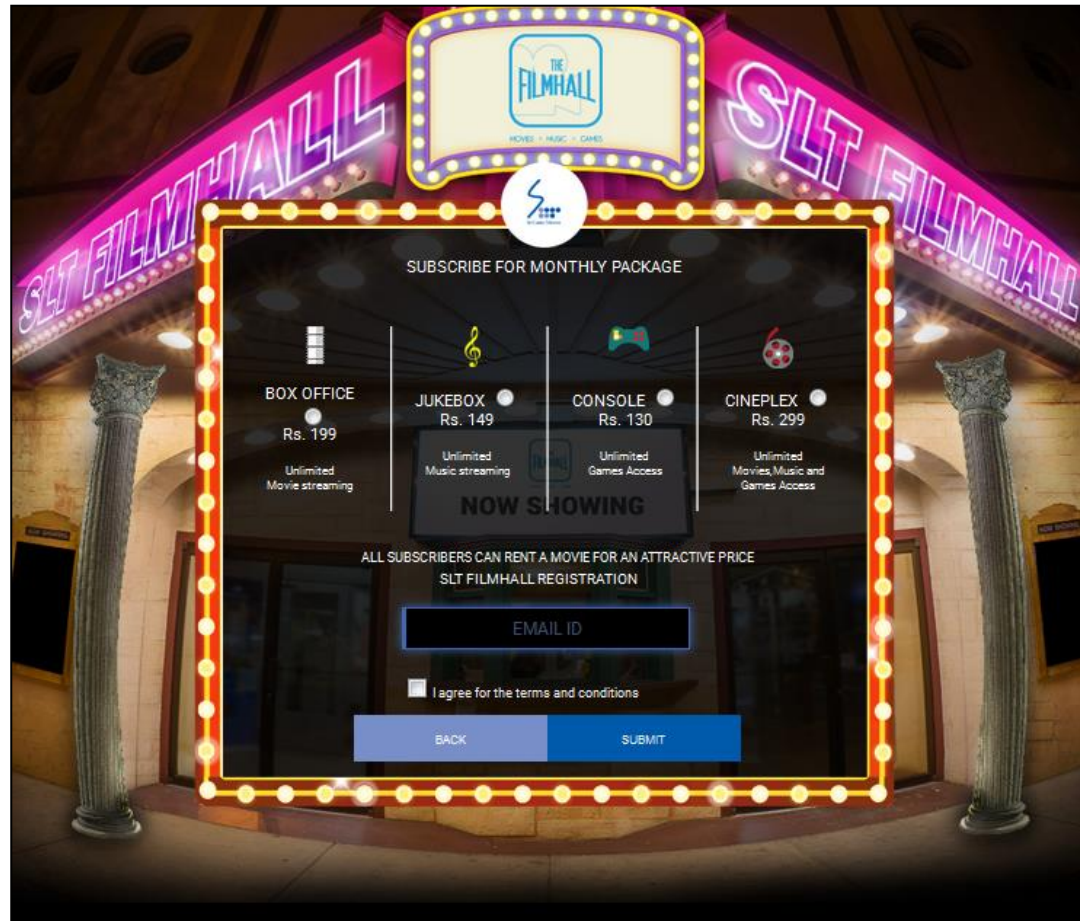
SLT FILMHALL

THE FILMHALL
MOVIES • MUSIC • GAMES

SLT FILMHALL

SUBSCRIBE FOR MONTHLY PACKAGE

BOX OFFICE
Rs. 199
Unlimited Movie streaming

JUKEBOX
Rs. 149
Unlimited Music streaming

CONSOLE
Rs. 130
Unlimited Games Access

CINEPLEX
Rs. 299
Unlimited Movies,Music and Games Access

NOW SHOWING

ALL SUBSCRIBERS CAN RENT A MOVIE FOR AN ATTRACTIVE PRICE
SLT FILMHALL REGISTRATION

EMAIL ID

I agree for the terms and conditions

BACK
SUBMIT